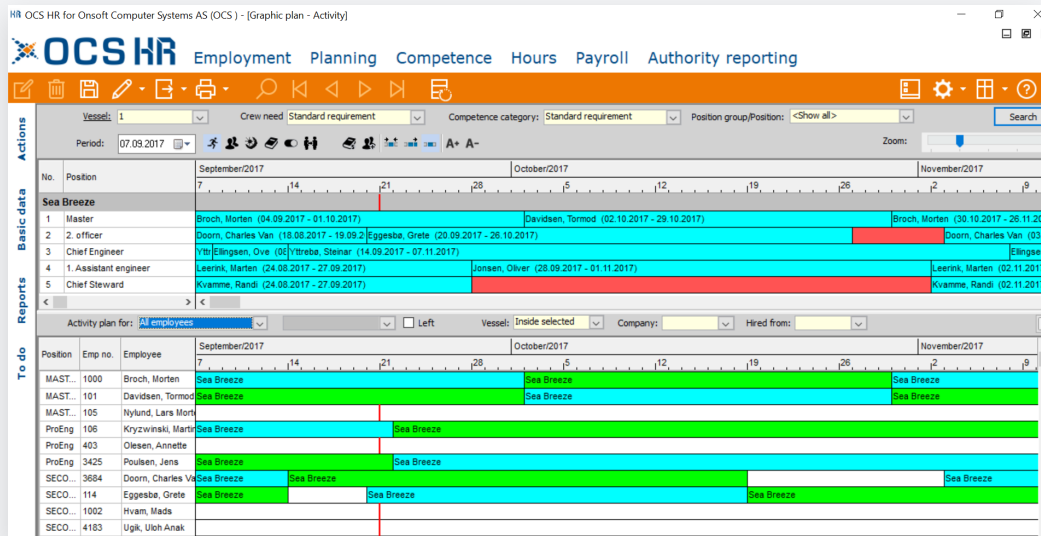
HR OCS HR for Onsoft Computer Systems AS (OCS ) - [Graphic plan - Activity]

OCS HR Employment Planning Competence Hours Payroll Authority reporting

Actions Basic data Reports To do

Vessel: 1 Crew need Standard requirement Competence category: Standard requirement Position group/Position: <Show all> Search

Period: 07.09.2017 A+ A- Zoom:

| No. | Position | September/2017 | October/2017 | November/2017 |
|---|---|---|---|---|
| | | 7 14 21 28 | 5 12 19 26 | 2 9 |
| Sea Breeze | | | | |
| 1 | Master | Broch, Morten (04.09.2017 - 01.10.2017) | Davidsen, Tormod (02.10.2017 - 29.10.2017) | Broch, Morten (30.10.2017 - 26.11.20 |
| 2 | 2. officer | Doorn, Charles Van (18.08.2017 - 19.09.2 Eggesbø, Grete (20.09.2017 - 26.10.2017) | | Doorn, Charles Van (03 |
| 3 | Chief Engineer | Yttr Ellingsen, Ove (09 Yttrebø, Steinar (14.09.2017 - 07.11.2017) | | Ellingse |
| 4 | 1. Assistant engineer | Leerink, Marten (24.08.2017 - 27.09.2017) | Jonsen, Oliver (28.09.2017 - 01.11.2017) | Leerink, Marten (02.11.201 |
| 5 | Chief Steward | Kvamme, Randi (24.08.2017 - 27.09.2017) | | Kvamme, Randi (02.11.201 |

Activity plan for: All employees Left Vessel: Inside selected Company: Hired from:

| Position | Emp no. | Employee | September/2017 | October/2017 | November/2017 |
|---|---|---|---|---|---|
| | | | 7 14 21 28 | 5 12 19 26 | 2 9 |
| MAST... | 1000 | Broch, Morten | Sea Breeze | Sea Breeze | Sea Breeze |
| MAST... | 101 | Davidsen, Tormod | Sea Breeze | Sea Breeze | Sea Breeze |
| MAST... | 105 | Nylund, Lars Morte | | | |
| ProEng | 106 | Kryzwinski, Martin | Sea Breeze Sea Breeze | | |
| ProEng | 403 | Olesen, Annette | | | |
| ProEng | 3425 | Poulsen, Jens | Sea Breeze Sea Breeze | | |
| SECO... | 3684 | Doorn, Charles Va | Sea Breeze Sea Breeze | | Sea Breeze |
| SECO... | 114 | Eggesbø, Grete | Sea Breeze Sea Breeze | Sea Breeze | |
| SECO... | 1002 | Hvam, Mads | | | |
| SECO... | 4183 | Ugik, Uloh Anak | | | |